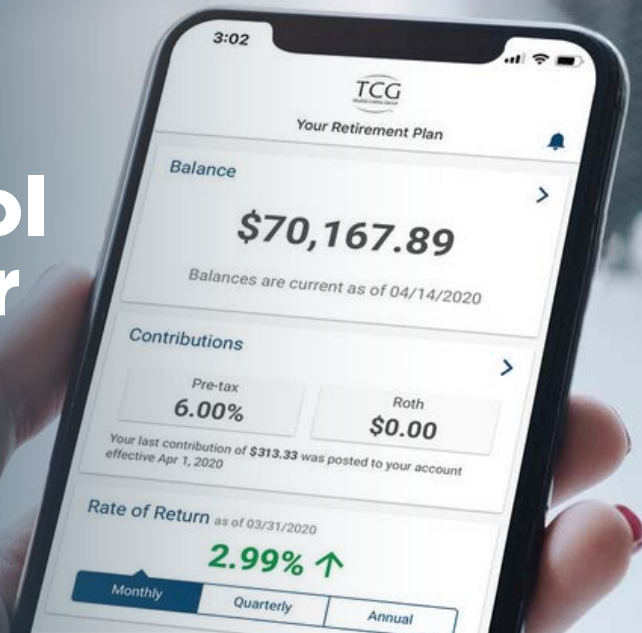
ol
r

3:02

TCG

Your Retirement Plan

Balance

$70,167.89

Balances are current as of 04/14/2020

Contributions

Pre-tax
6.00%

Roth
$0.00

Your last contribution of $313.33 was posted to your account effective Apr 1, 2020

Rate of Return as of 03/31/2020

2.99% ↑

Monthly | Quarterly | Annual